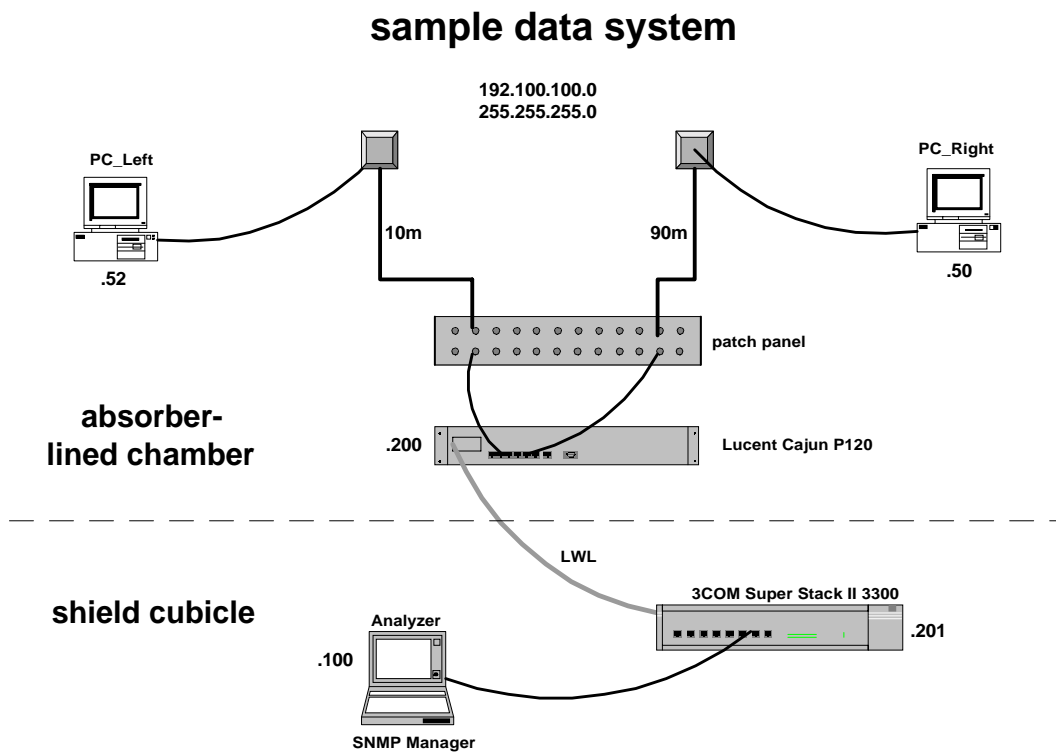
sample data system

192.100.100.0
255.255.255.0

PC_Left

PC_Right

10m

90m

.52

.50

patch panel

absorber-lined chamber

.200

Lucent Cajun P120

LWL

3COM Super Stack II 3300

shield cubicle

Analyzer

.201

.100

SNMP Manager